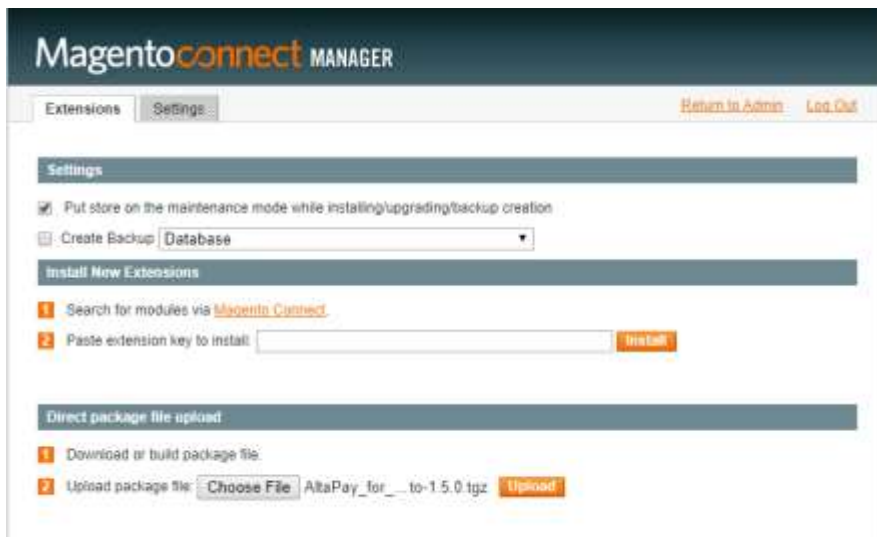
Magentoconnect MANAGER

Extensions Settings

Return to Admin Log Out

Settings

Put store on the maintenance mode while installing/upgrading/backup creation

Create Backup Database

Install New Extensions

1 Search for modules via Magento Connect.

2 Paste extension key to install: Install

Direct package file upload

1 Download or build package file.

2 Upload package file: Choose File AltaPay_for_...to-1.5.0.tgz Upload